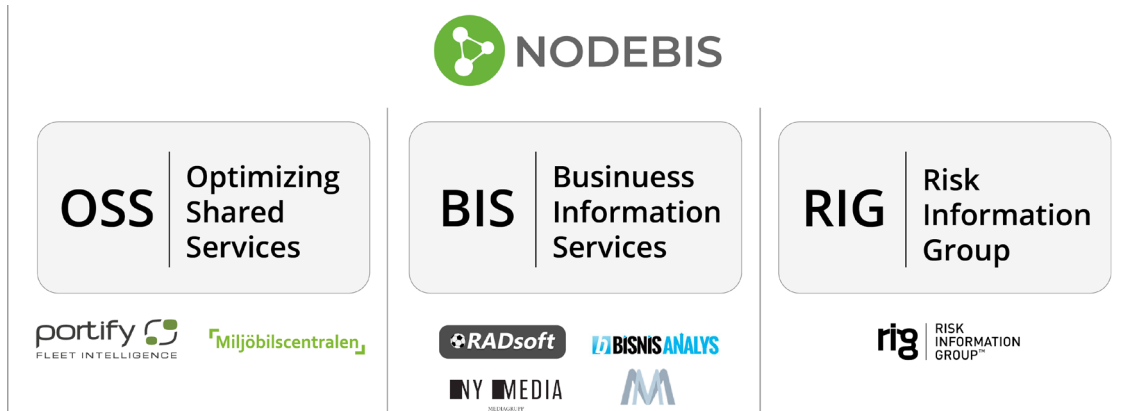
NODEBIS

OSS Optimizing Shared Services

BIS Businuess Information Services

RIG Risk Information Group

portify FLEET INTELLIGENCE

Miljöbilscentralen

RADsoft

BISNIS ANALYS

NY MEDIA
MEDIAGRUPP

rig RISK INFORMATION GROUP™